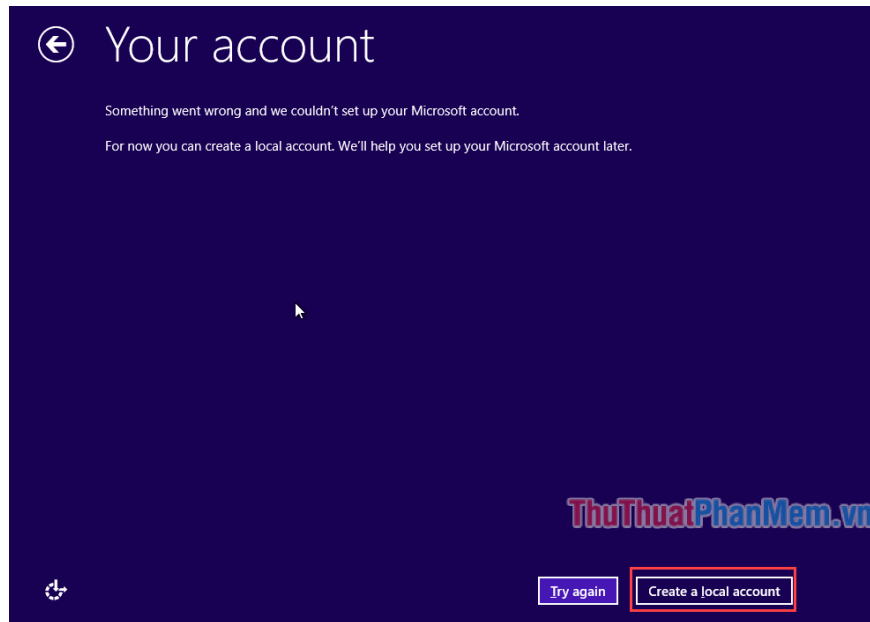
Your account

Something went wrong and we couldn't set up your Microsoft account.

For now you can create a local account. We'll help you set up your Microsoft account later.

ThuThuatPhanMem.vn

Try again

Create a local account